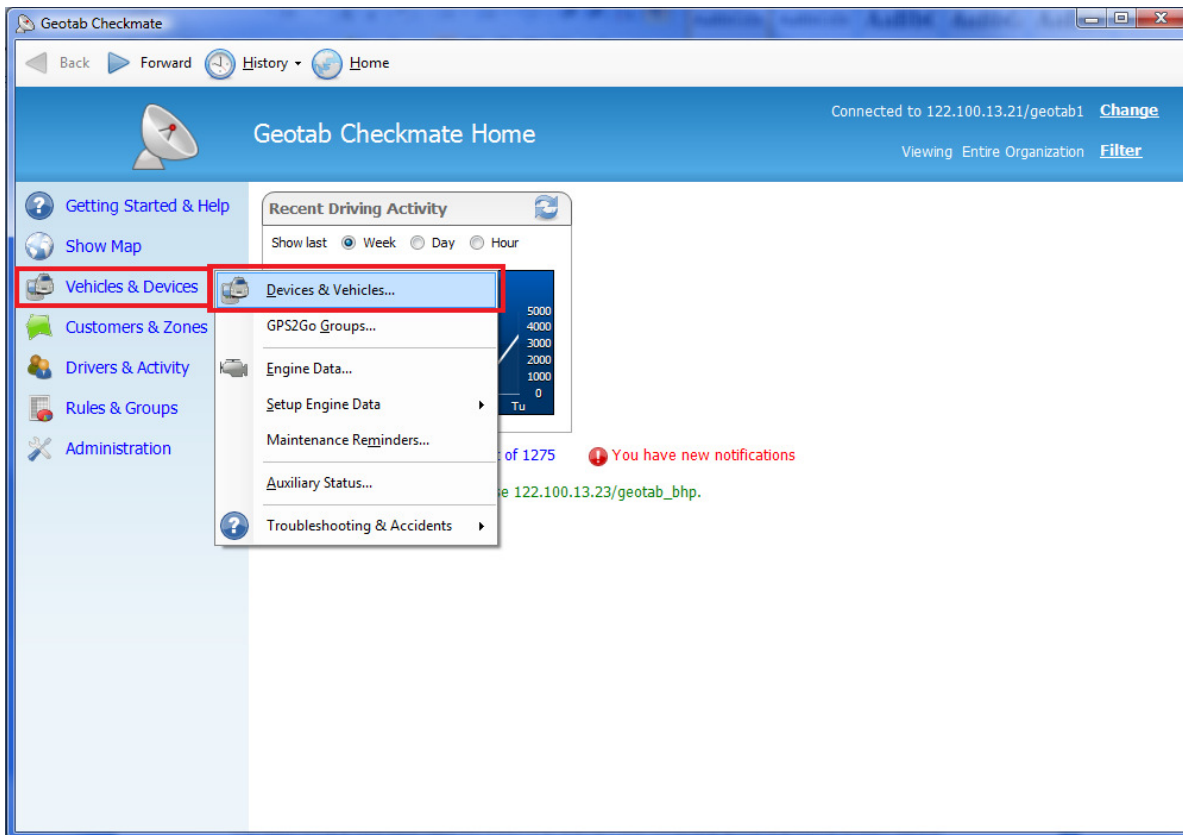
Geotab Checkmate

Back Forward History Home

Connected to 122.100.13.21/geotab1 Change

Geotab Checkmate Home

Viewing Entire Organization Filter

Getting Started & Help

Show Map

Vehicles & Devices

Customers & Zones

Drivers & Activity

Rules & Groups

Administration

Recent Driving Activity

Show last Week Day Hour

Devices & Vehicles...

GPS2Go Groups...

Engine Data...

Setup Engine Data

Maintenance Reminders...

Auxiliary Status...

Troubleshooting & Accidents

5000
4000
3000
2000
1000
0
Tu

t of 1275

You have new notifications

se 122.100.13.23/geotab_bhp.